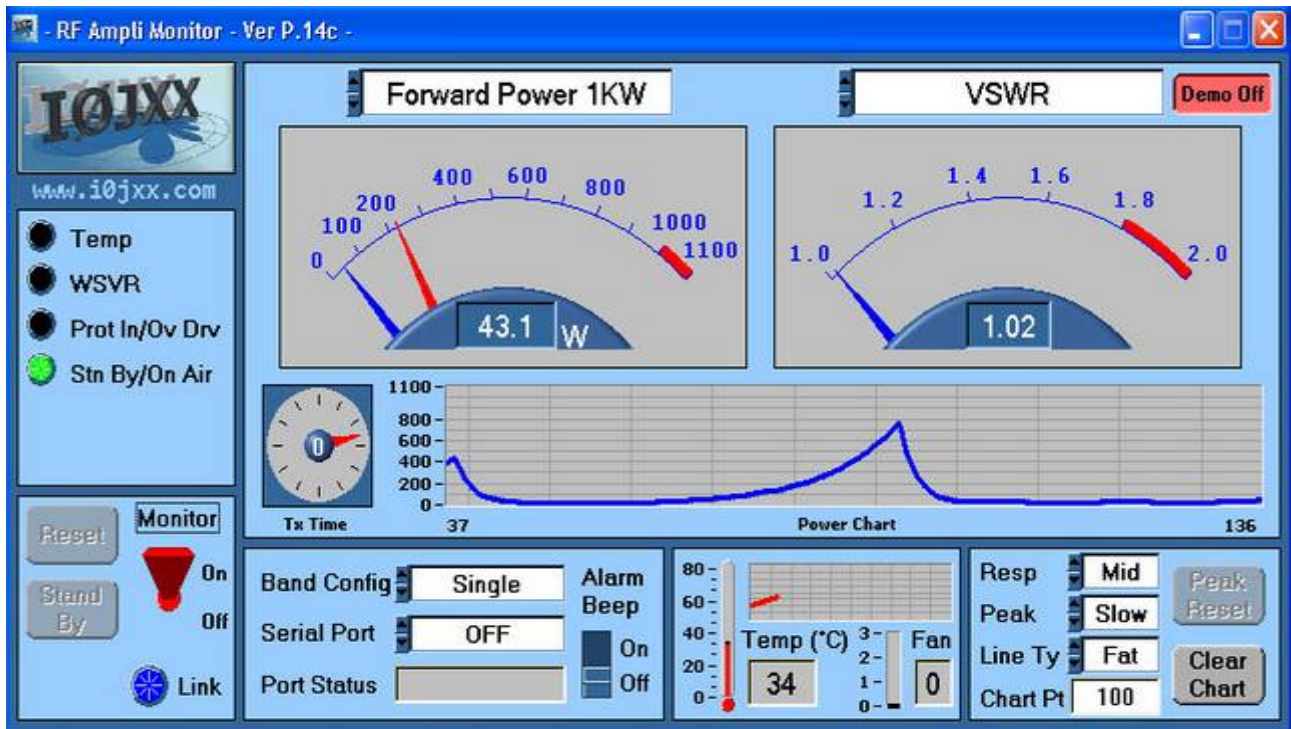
- RF Ampli Monitor - Ver P.14c -

I0JXX

www.i0jxx.com

Temp

WSVR

Prot In/Ov Drv

Stn By/On Air

Forward Power 1KW

0
100
200
400
600
800
1000
1100

43.1 W

VSWR

Demo Off

1.0
1.2
1.4
1.6
1.8
2.0

1.02

0

Tx Time

1100
800
600
400
200
0

37

Power Chart

136

Reset

Monitor

On

Stand By

Off

Link

Band Config | Single

Serial Port | OFF

Port Status

Alarm Beep

On

Off

80
60
40
20
0

Temp (°C)

34

3
2
1
0

Fan

0

Resp | Mid

Peak | Slow

Line Ty | Fat

Chart Pt | 100

Peak Reset

Clear Chart